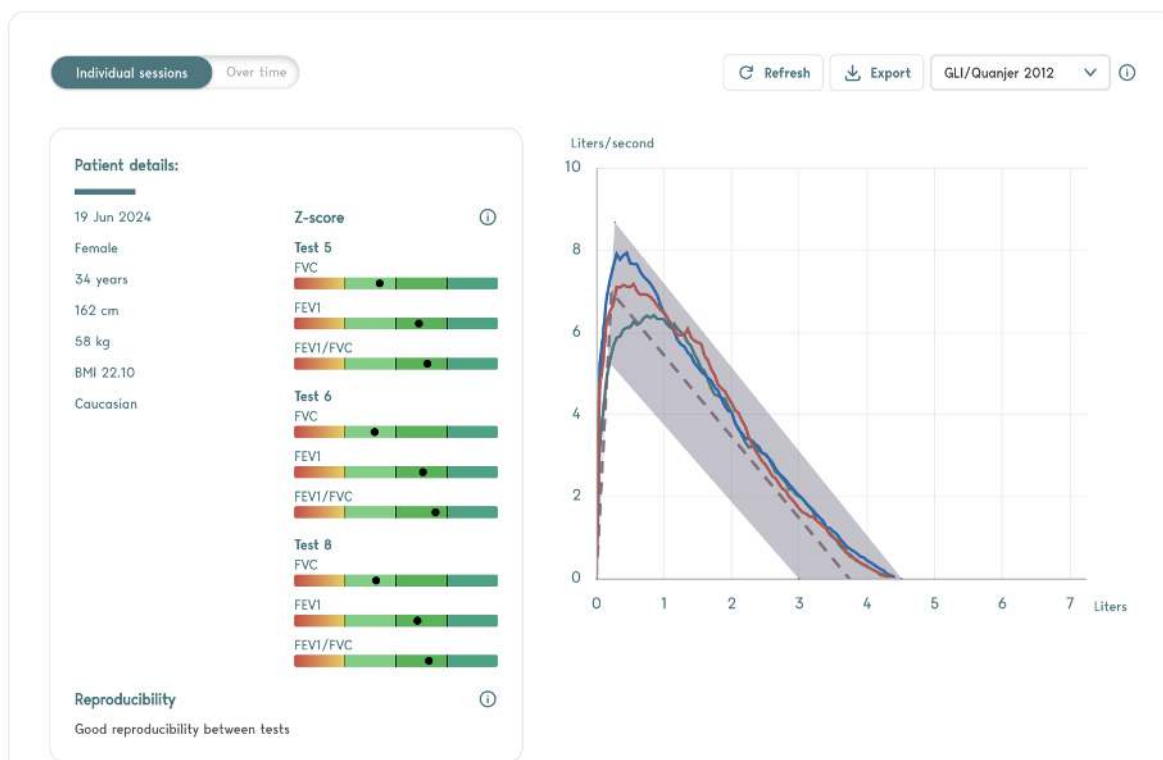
Individual sessions
Over time

Refresh
Export
GLI/Quanjer 2012

Patient details:

19 Jun 2024
Female
34 years
162 cm
58 kg
BMI 22.10
Caucasian

Z-score

Test 5
FVC
FEV1
FEV1/FVC

Test 6
FVC
FEV1
FEV1/FVC

Test 8
FVC
FEV1
FEV1/FVC

Reproducibility
Good reproducibility between tests

Liters/second
10
8
6
4
2
0
0
1
2
3
4
5
6
7
Liters